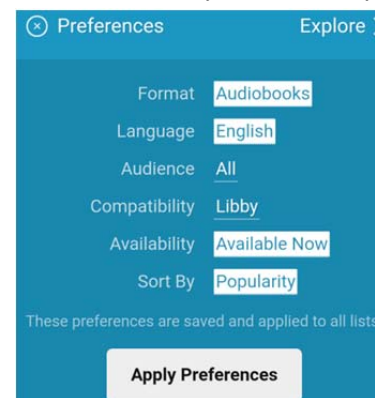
Preferences

Explore

Format Audiobooks
Language English
Audience All
Compatibility Libby
Availability Available Now
Sort By Popularity

These preferences are saved and applied to all lists

Apply Preferences